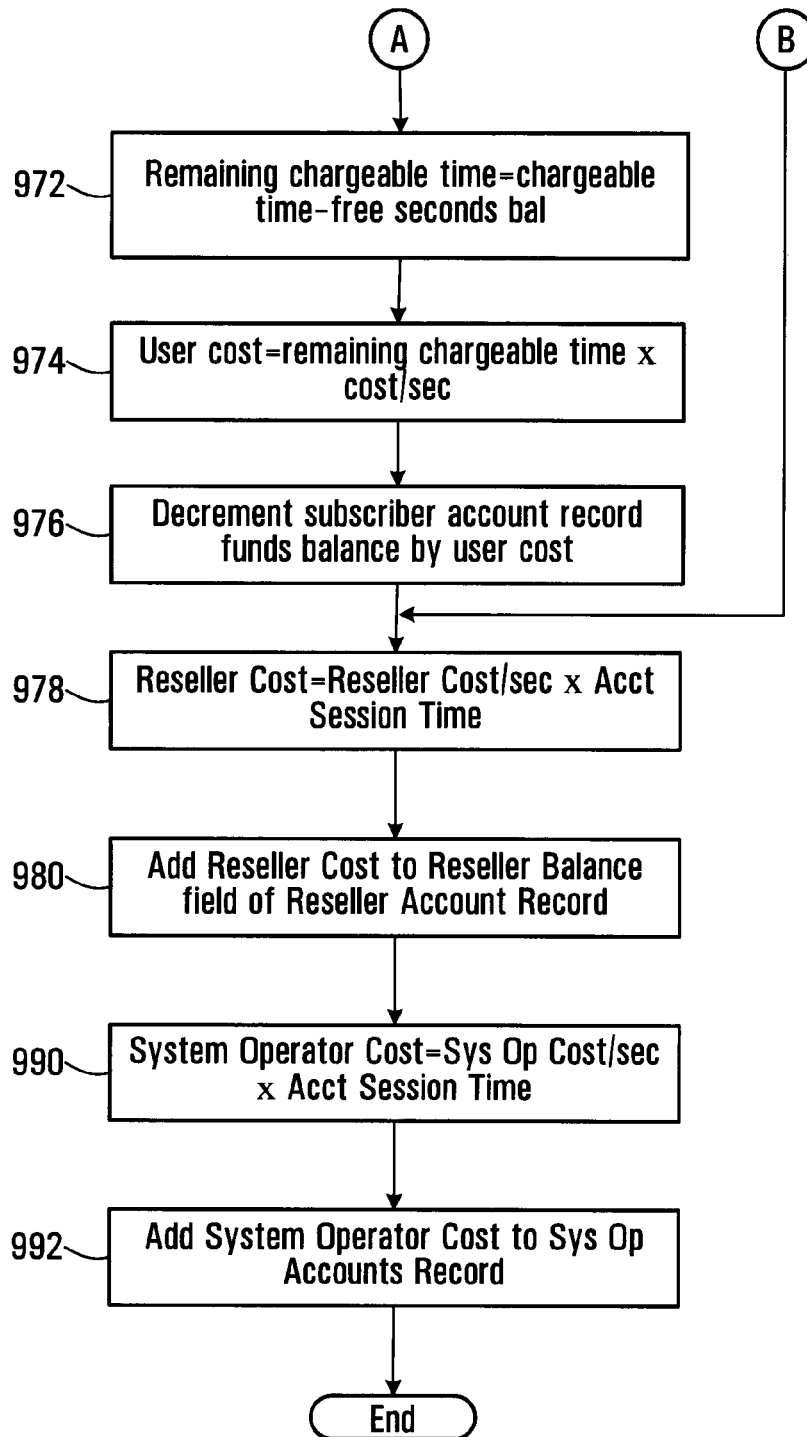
A

B

972 Remaining chargeable time=chargeable time-free seconds bal

974 User cost=remaining chargeable time x cost/sec

976 Decrement subscriber account record funds balance by user cost

978 Reseller Cost=Reseller Cost/sec x Acct Session Time

980 Add Reseller Cost to Reseller Balance field of Reseller Account Record

990 System Operator Cost=Sys Op Cost/sec x Acct Session Time

992 Add System Operator Cost to Sys Op Accounts Record

End